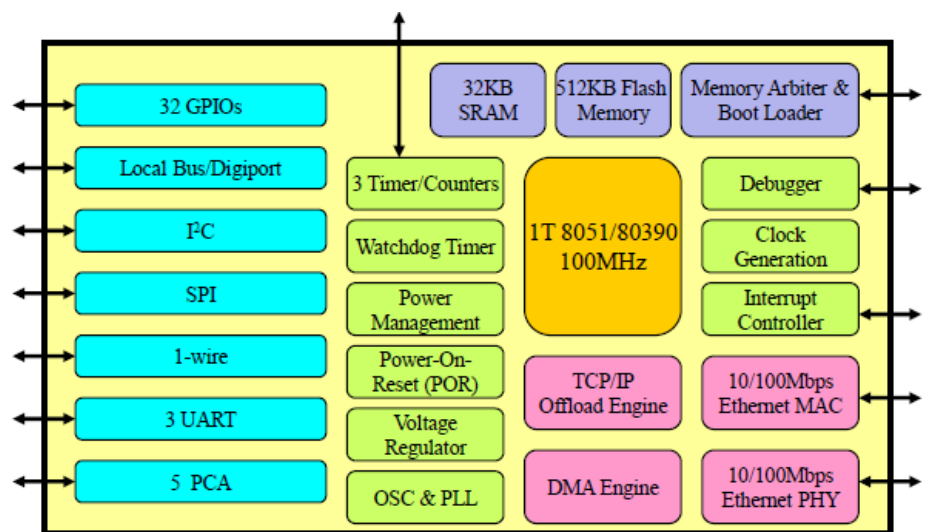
32 GPIOs

Local Bus/Digiport

$I^2C$

SPI

1-wire

3 UART

5 PCA

32KB SRAM

512KB Flash Memory

Memory Arbiter & Boot Loader

3 Timer/Counters

Watchdog Timer

Power Management

Power-On-Reset (POR)

Voltage Regulator

OSC & PLL

1T 8051/80390 100MHz

TCP/IP Offload Engine

DMA Engine

Debugger

Clock Generation

Interrupt Controller

10/100Mbps Ethernet MAC

10/100Mbps Ethernet PHY